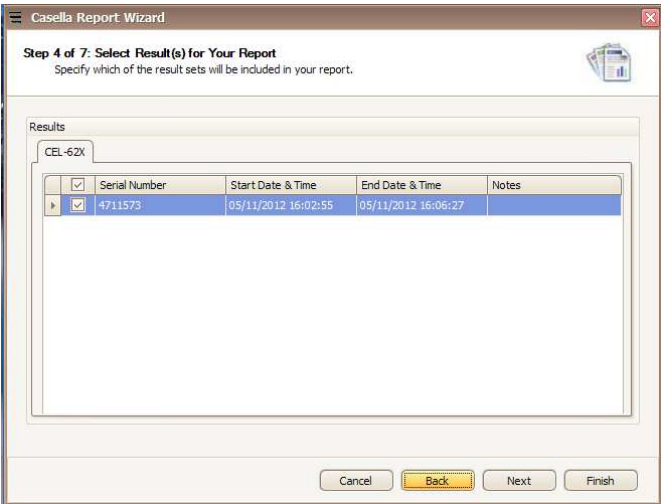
Casella Report Wizard

Step 4 of 7: Select Result(s) for Your Report
Specify which of the result sets will be included in your report.

Results

CEL-62X

| | Serial Number | Start Date & Time | End Date & Time | Notes |
|---|---|---|---|---|
| | 4711573 | 05/11/2012 16:02:55 | 05/11/2012 16:06:27 | |

Cancel Back Next Finish